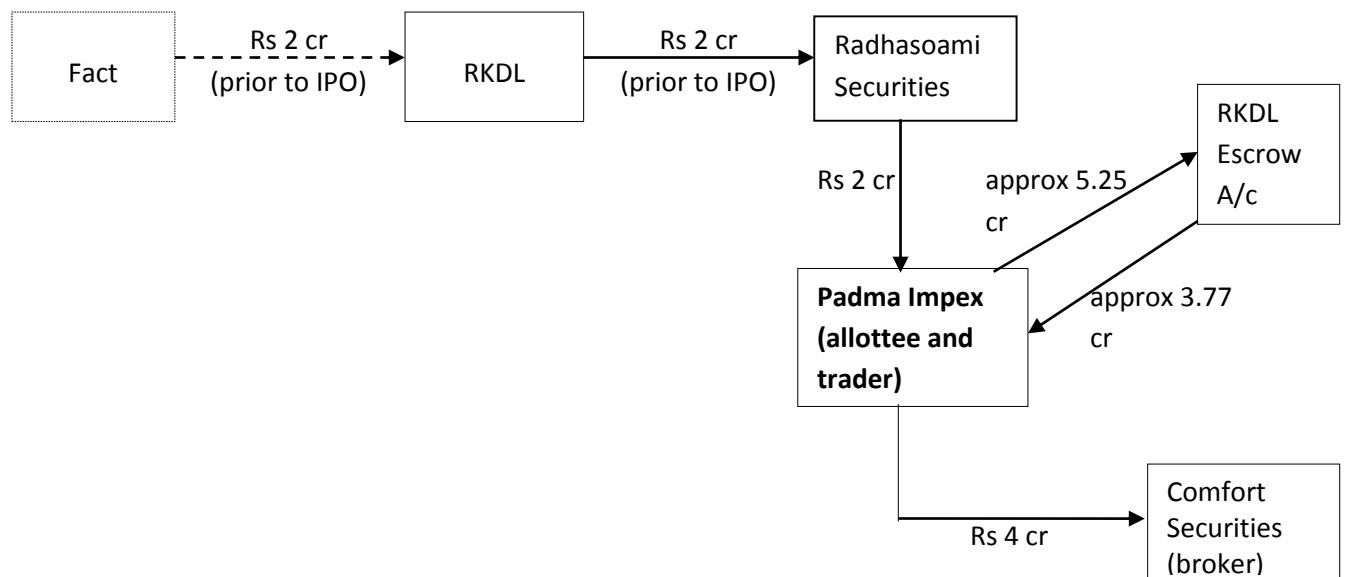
Fact

Rs 2 cr
(prior to IPO)

RKDL

Rs 2 cr
(prior to IPO)

Radhasoami Securities

RKDL Escrow A/c

Rs 2 cr

approx 5.25 cr

Padma Impex (allottee and trader)

approx 3.77 cr

Comfort Securities (broker)

Rs 4 cr